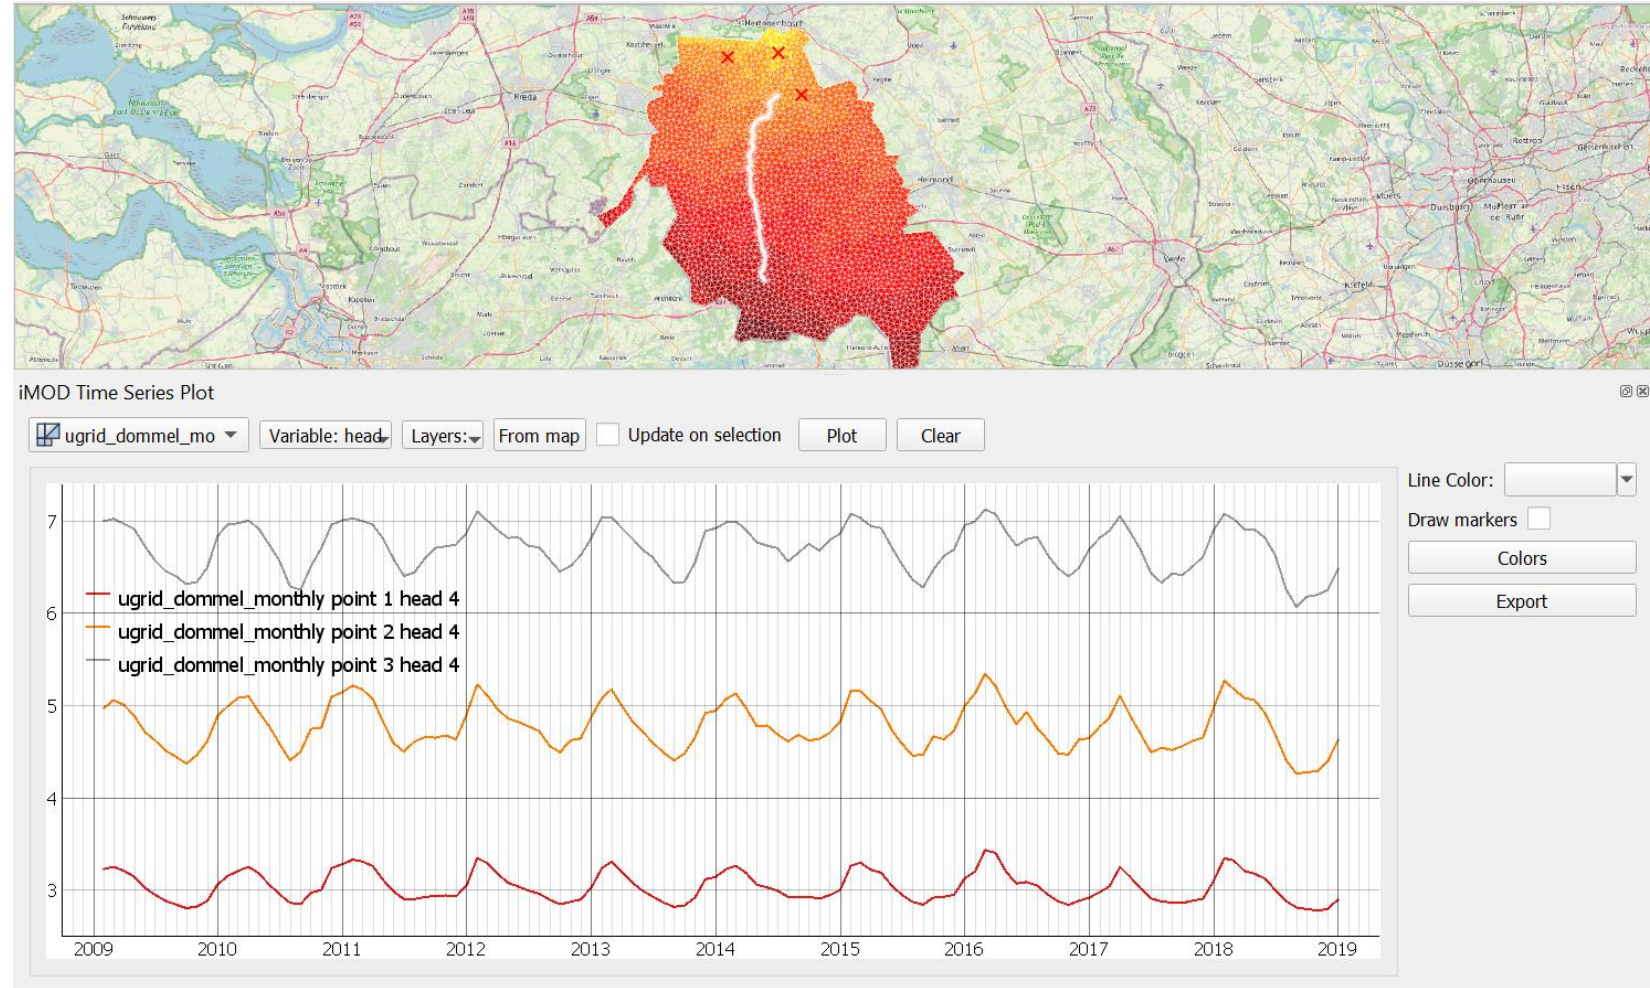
Schouwen Duiveland
Breda
's-Hertogenbosch
Helmond
Venlo
Krefeld
Duisburg
Essen
Düsseldorf

iMOD Time Series Plot

ugrid_dommel_mo
Variable: head
Layers:
From map
Update on selection
Plot
Clear

Line Color:
Draw markers
Colors
Export

7
6
5
4
3

ugrid_dommel_monthly point 1 head 4
ugrid_dommel_monthly point 2 head 4
ugrid_dommel_monthly point 3 head 4

2009
2010
2011
2012
2013
2014
2015
2016
2017
2018
2019